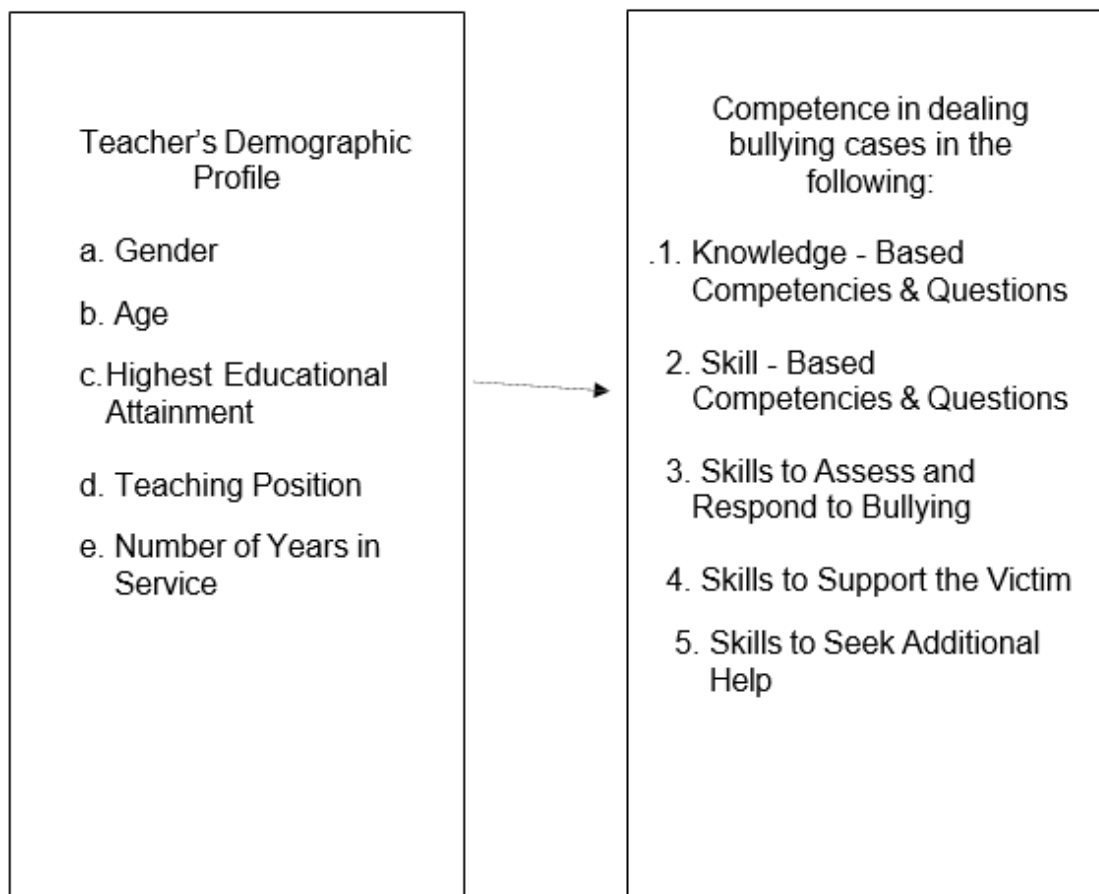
Teacher's Demographic Profile

a. Gender

b. Age

c. Highest Educational Attainment

d. Teaching Position

e. Number of Years in Service

Competence in dealing bullying cases in the following:

.1. Knowledge - Based Competencies & Questions

2. Skill - Based Competencies & Questions

3. Skills to Assess and Respond to Bullying

4. Skills to Support the Victim

5. Skills to Seek Additional Help